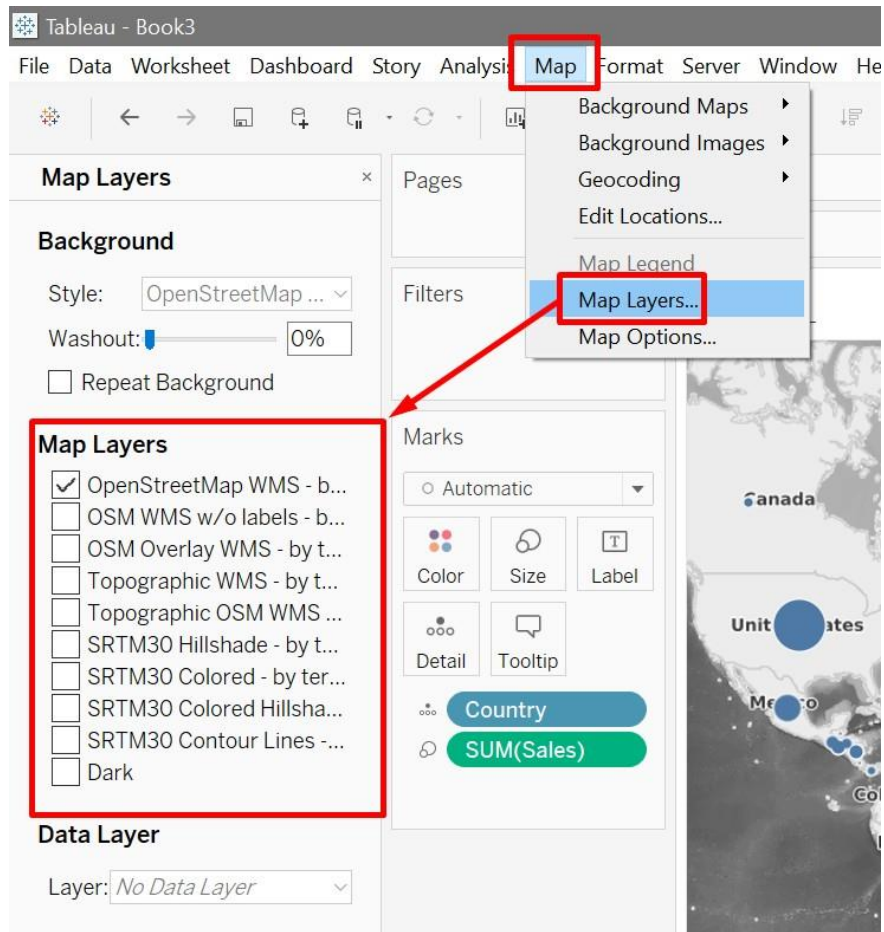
Tableau - Book3

File Data Worksheet Dashboard Story Analysis Map Format Server Window He

Background Maps
Background Images
Geocoding
Edit Locations...
Map Legend
Map Layers...
Map Options...

Map Layers ×

Background

Style: OpenStreetMap ...

Washout: 0%

Repeat Background

Map Layers

OpenStreetMap WMS - b...
OSM WMS w/o labels - b...
OSM Overlay WMS - by t...
Topographic WMS - by t...
Topographic OSM WMS ...
SRTM30 Hillshade - by t...
SRTM30 Colored - by ter...
SRTM30 Colored Hillsha...
SRTM30 Contour Lines -...
Dark

Data Layer

Layer: No Data Layer

Pages

Filters

Marks

Automatic

Color Size Label

Detail Tooltip

Country

SUM(Sales)

Canada

Unit ates

Me o

Co